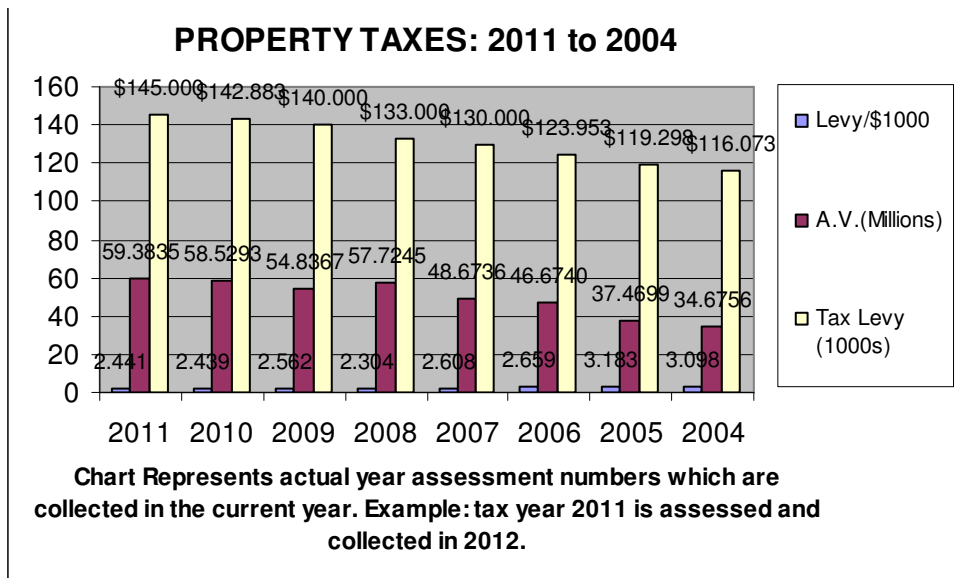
PROPERTY TAXES: 2011 to 2004

160
140
120
100
80
60
40
20
0

$145.000 $142.883 $140.000 $133.000 $130.000 $123.953 $119.298 $116.073

59.3835 58.5293 54.8367 57.7245 48.6736 46.6740 37.4699 34.6756

2.441 2.439 2.562 2.304 2.608 2.659 3.183 3.098

2011 2010 2009 2008 2007 2006 2005 2004

Levy/$1000
A.V.(Millions)
Tax Levy (1000s)

Chart Represents actual year assessment numbers which are collected in the current year. Example: tax year 2011 is assessed and collected in 2012.